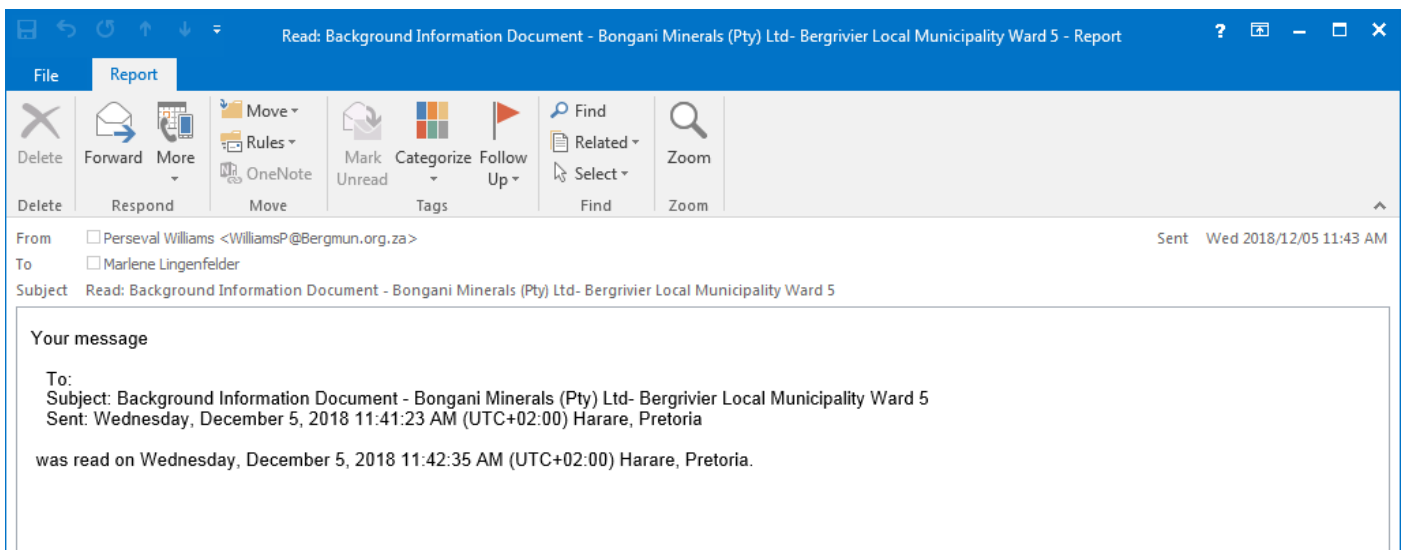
Read: Background Information Document - Bongani Minerals (Pty) Ltd- Bergrivier Local Municipality Ward 5 - Report

File
Report

Delete
Forward
More
Move
Rules
OneNote
Mark Unread
Categorize
Follow Up
Find
Related
Select
Zoom

Delete
Respond
Move
Tags
Find
Zoom

From Perseval Williams <WilliamsP@Bergmun.org.za>
Sent Wed 2018/12/05 11:43 AM
To Marlene Lingenfelder
Subject Read: Background Information Document - Bongani Minerals (Pty) Ltd- Bergrivier Local Municipality Ward 5

Your message

To:
Subject: Background Information Document - Bongani Minerals (Pty) Ltd- Bergrivier Local Municipality Ward 5
Sent: Wednesday, December 5, 2018 11:41:23 AM (UTC+02:00) Harare, Pretoria

was read on Wednesday, December 5, 2018 11:42:35 AM (UTC+02:00) Harare, Pretoria.